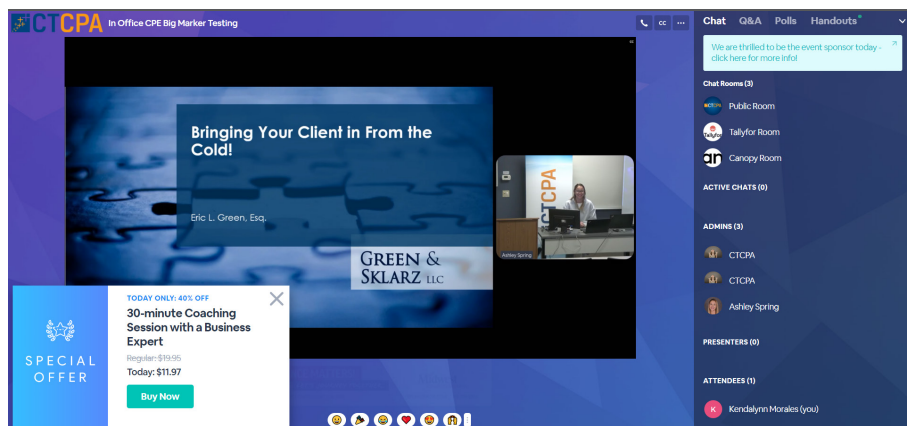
CTCPA In Office CPE Big Marker Testing

cc

Bringing Your Client in From the Cold!

Eric L. Green, Esq.

GREEN & SKLARZ LLC

CTCPA

Ashley Spring

SPECIAL OFFER

TODAY ONLY: 40% OFF

30-minute Coaching Session with a Business Expert

Regular: $19.95

Today: $11.97

Buy Now

Chat Q&A Polls Handouts

We are thrilled to be the event sponsor today - click here for more info!

Chat Rooms (3)

Public Room

Tallyfor Room

Canopy Room

ACTIVE CHATS (0)

ADMINS (3)

CTCPA

CTCPA

Ashley Spring

PRESENTERS (0)

ATTENDEES (1)

Kendalynn Morales (you)